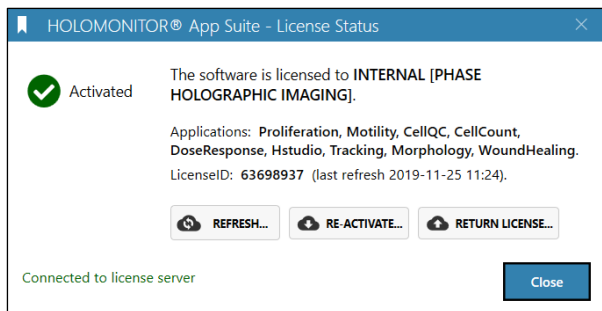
HOLOMONITOR® App Suite - License Status

Activated

The software is licensed to INTERNAL [PHASE HOLOGRAPHIC IMAGING].

Applications: Proliferation, Motility, CellQC, CellCount, DoseResponse, Hstudio, Tracking, Morphology, WoundHealing.

LicenseID: 63698937 (last refresh 2019-11-25 11:24).

REFRESH... RE-ACTIVATE... RETURN LICENSE...

Connected to license server

Close